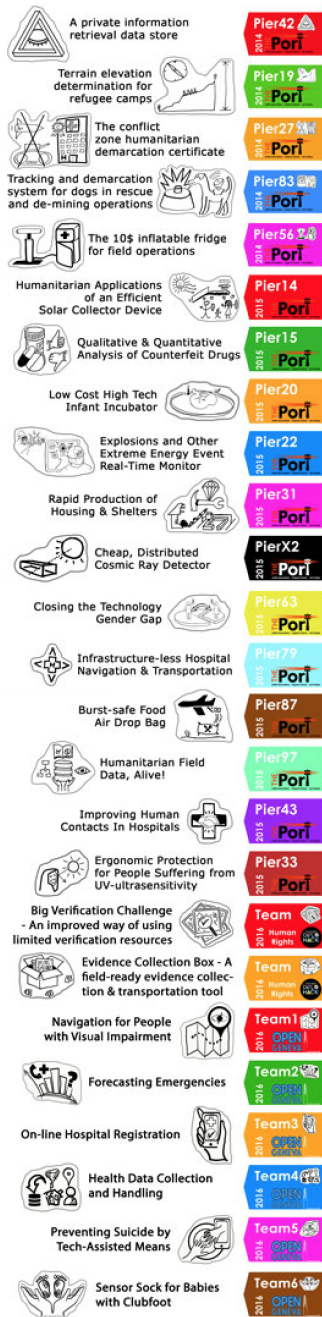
A private information retrieval data store

Pier42 2014 Pori

Terrain elevation determination for refugee camps

Pier19 2014 Pori

The conflict zone humanitarian demarcation certificate

Pier27 2014 Pori

Tracking and demarcation system for dogs in rescue and de-mining operations

Pier83 2014 Pori

The 10$ inflatable fridge for field operations

Pier56 2014 Pori

Humanitarian Applications of an Efficient Solar Collector Device

Pier14 2015 Pori

Qualitative & Quantitative Analysis of Counterfeit Drugs

Pier15 2015 Pori

Low Cost High Tech Infant Incubator

Pier20 2015 Pori

Explosions and Other Extreme Energy Event Real-Time Monitor

Pier22 2015 Pori

Rapid Production of Housing & Shelters

Pier31 2015 Pori

Cheap, Distributed Cosmic Ray Detector

PierX2 2015 Pori

Closing the Technology Gender Gap

Pier63 2015 Pori

Infrastructure-less Hospital Navigation & Transportation

Pier79 2015 Pori

Burst-safe Food Air Drop Bag

Pier87 2015 Pori

Humanitarian Field Data, Alive!

Pier97 2015 Pori

Improving Human Contacts In Hospitals

Pier43 2015 Pori

Ergonomic Protection for People Suffering from UV-ultrasensitivity

Pier33 2015 Pori

Big Verification Challenge - An improved way of using limited verification resources

Team 2016 Human Rights

Evidence Collection Box - A field-ready evidence collection & transportation tool

Team 2016 Human Rights

Navigation for People with Visual Impairment

Team1 2016 OPEN GENEVA

Forecasting Emergencies

Team2 2016 OPEN GENEVA

On-line Hospital Registration

Team3 2016 OPEN GENEVA

Health Data Collection and Handling

Team4 2016 OPEN GENEVA

Preventing Suicide by Tech-Assisted Means

Team5 2016 OPEN GENEVA

Sensor Sock for Babies with Clubfoot

Team6 2016 OPEN GENEVA